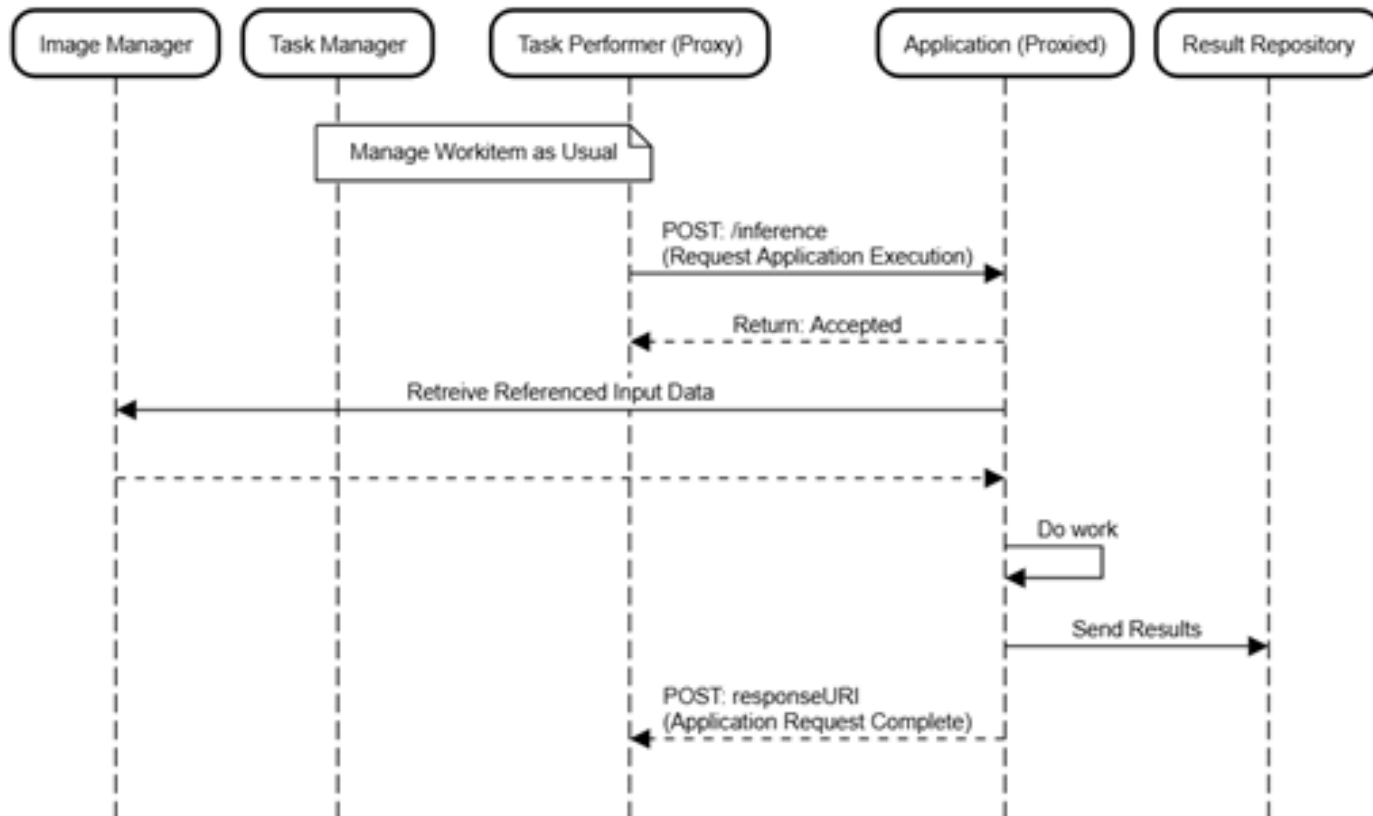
Image Manager

Task Manager

Task Performer (Proxy)

Application (Proxied)

Result Repository

Manage Workitem as Usual

POST: /inference
(Request Application Execution)

Return: Accepted

Retreive Referenced Input Data

Do work

Send Results

POST: responseURI
(Application Request Complete)